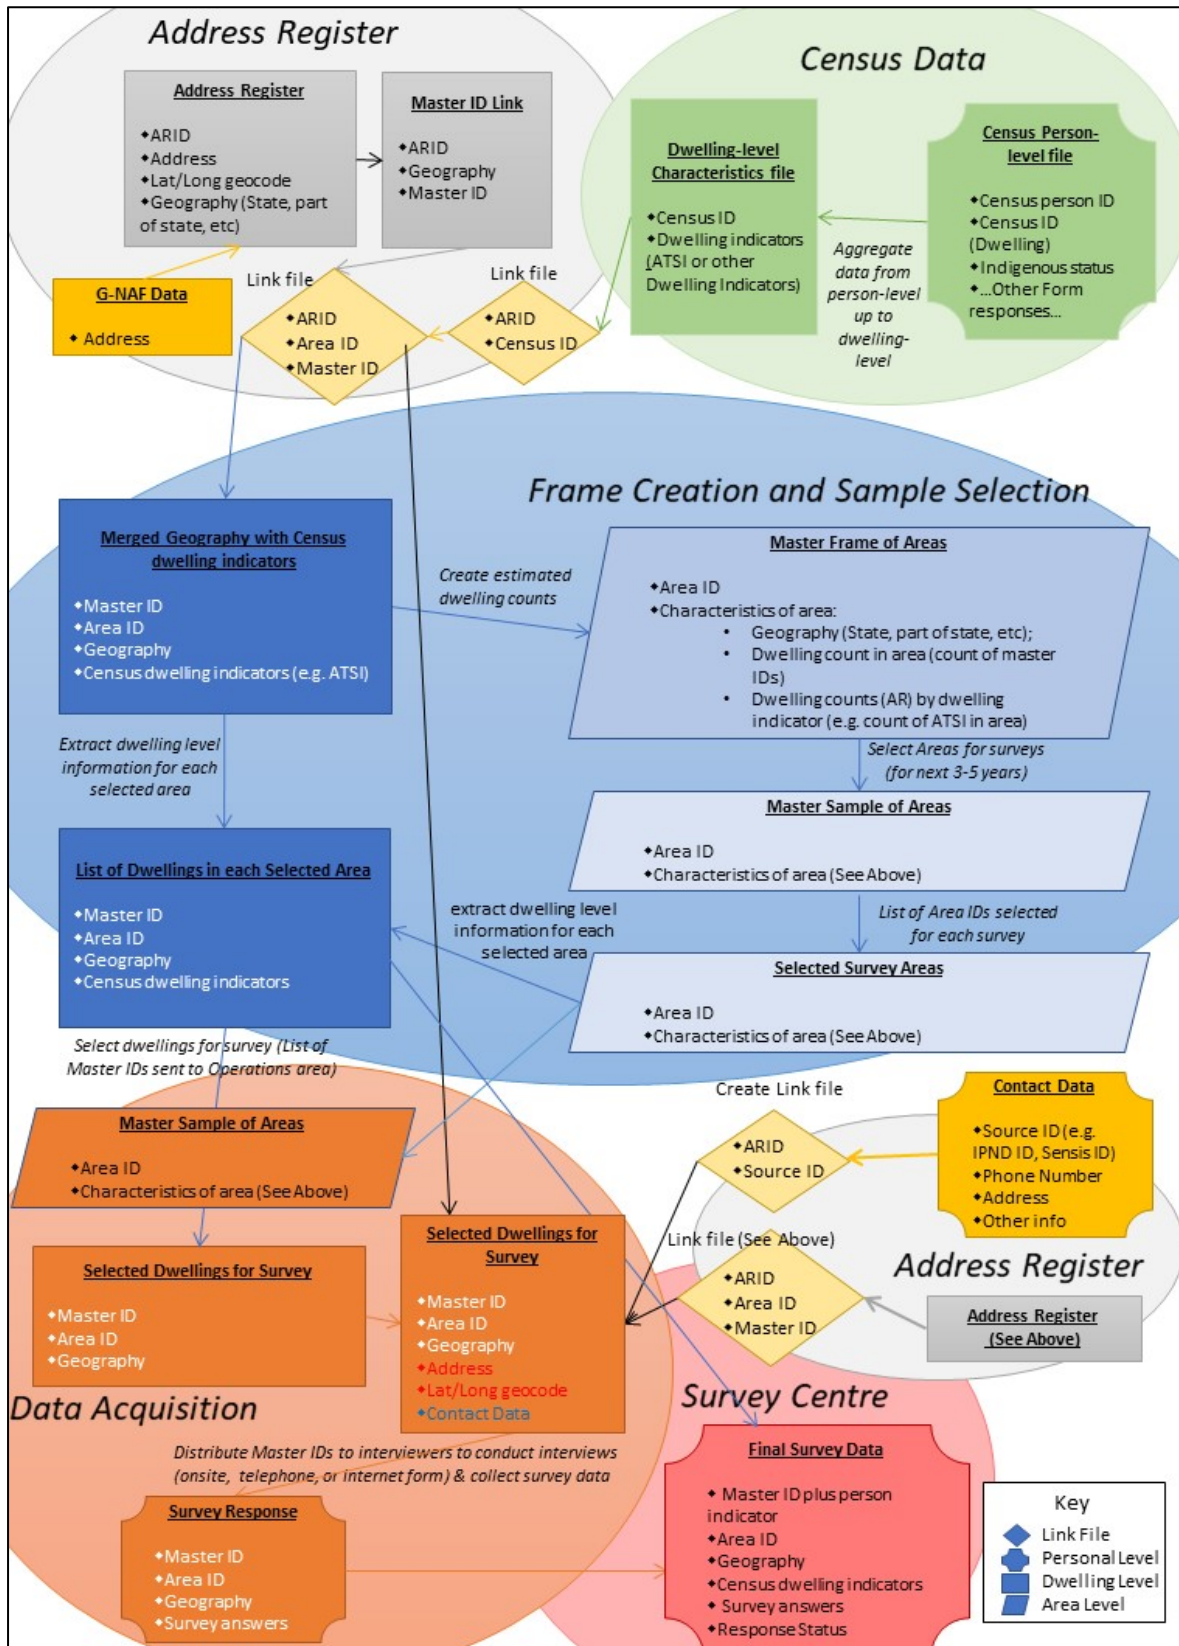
Address Register

Address Register
•ARID
•Address
•Lat/Long geocode
•Geography (State, part of state, etc)

Master ID Link
•ARID
•Geography
•Master ID

G-NAF Data
• Address

Link file
•ARID
•Area ID
•Master ID

Link file
•ARID
•Census ID

Census Data

Dwelling-level Characteristics file
•Census ID
•Dwelling indicators (ATSI or other Dwelling Indicators)

Aggregate data from person-level up to dwelling-level

Census Person-level file
•Census person ID
•Census ID (Dwelling)
•Indigenous status
•...Other Form responses...

Frame Creation and Sample Selection

Merged Geography with Census dwelling indicators
•Master ID
•Area ID
•Geography
•Census dwelling indicators (e.g. ATSI)

Create estimated dwelling counts

Master Frame of Areas
•Area ID
•Characteristics of area:
• Geography (State, part of state, etc);
• Dwelling count in area (count of master IDs)
• Dwelling counts (AR) by dwelling indicator (e.g. count of ATSI in area)

Extract dwelling level information for each selected area

Select Areas for surveys (for next 3-5 years)

Master Sample of Areas
•Area ID
•Characteristics of area (See Above)

List of Dwellings in each Selected Area
•Master ID
•Area ID
•Geography
•Census dwelling indicators

extract dwelling level information for each selected area

List of Area IDs selected for each survey

Selected Survey Areas
•Area ID
•Characteristics of area (See Above)

Select dwellings for survey (List of Master IDs sent to Operations area)

Create Link file

Contact Data
•Source ID (e.g. IPND ID, Sensis ID)
•Phone Number
•Address
•Other info

Master Sample of Areas
•Area ID
•Characteristics of area (See Above)

•ARID
•Source ID

Link file (See Above)
•ARID
•Area ID
•Master ID

Address Register

Address Register (See Above)

Selected Dwellings for Survey
•Master ID
•Area ID
•Geography

Selected Dwellings for Survey
•Master ID
•Area ID
•Geography
•Address
•Lat/Long geocode
•Contact Data

Data Acquisition

Survey Centre

Distribute Master IDs to interviewers to conduct interviews (onsite, telephone, or internet form) & collect survey data

Survey Response
•Master ID
•Area ID
•Geography
•Survey answers

Final Survey Data
• Master ID plus person indicator
•Area ID
•Geography
•Census dwelling indicators
• Survey answers
•Response Status

Key
Link File
Personal Level
Dwelling Level
Area Level